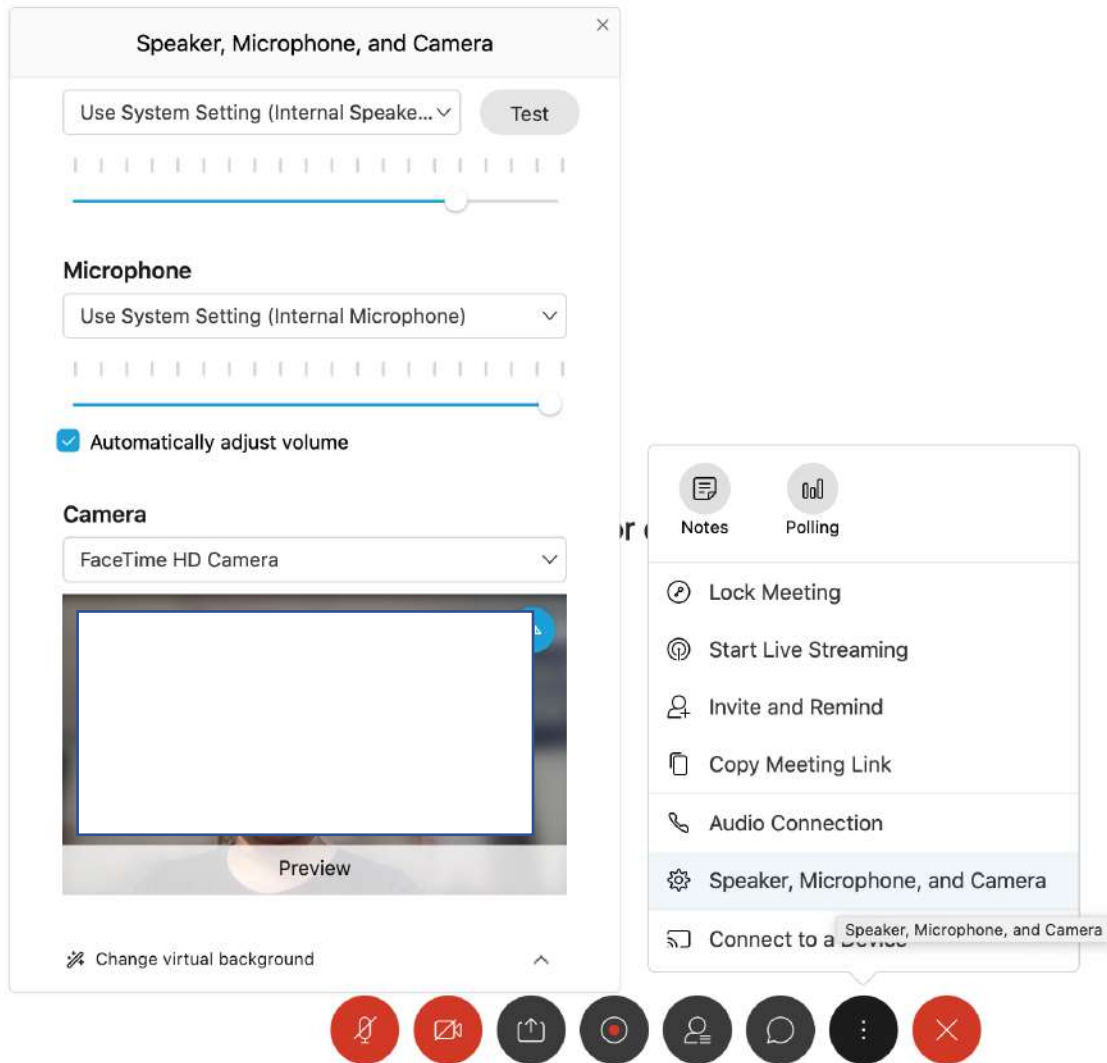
Speaker, Microphone, and Camera

Use System Setting (Internal Speake...

Test

Microphone

Use System Setting (Internal Microphone)

Automatically adjust volume

Camera

FaceTime HD Camera

Preview

Change virtual background

Notes

Polling

Lock Meeting

Start Live Streaming

Invite and Remind

Copy Meeting Link

Audio Connection

Speaker, Microphone, and Camera

Connect to a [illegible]

Speaker, Microphone, and Camera